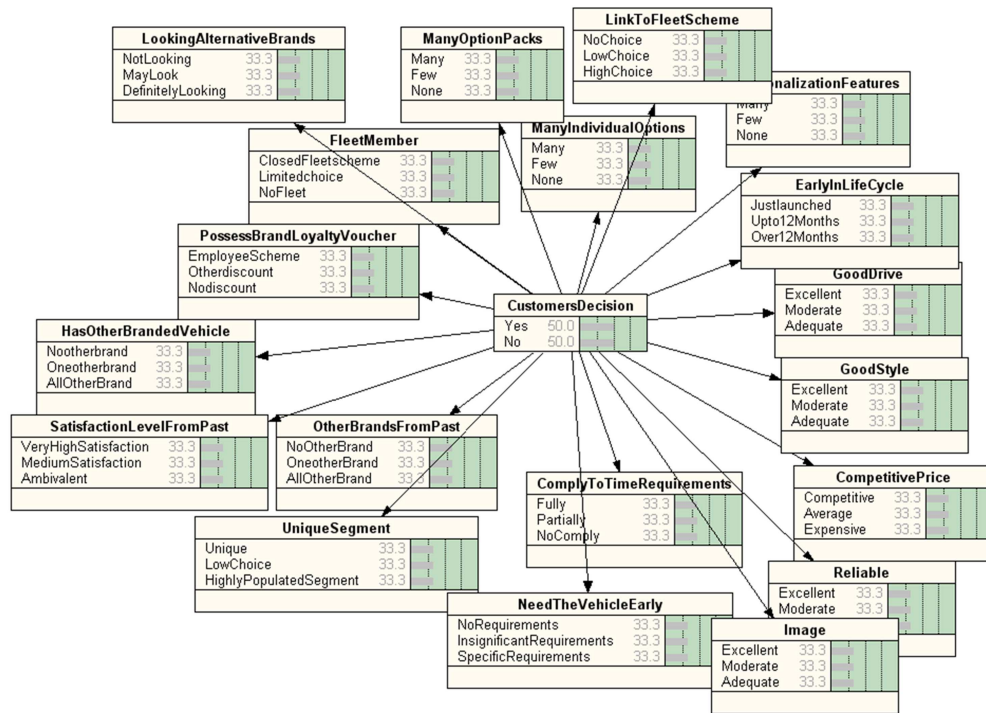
LookingAlternativeBrands
NotLooking 33.3
MayLook 33.3
DefinitelyLooking 33.3

ManyOptionPacks
Many 33.3
Few 33.3
None 33.3

LinkToFleetScheme
NoChoice 33.3
LowChoice 33.3
HighChoice 33.3

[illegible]nalizationFeatures
Many 33.3
Few 33.3
None 33.3

FleetMember
ClosedFleetscheme 33.3
Limitedchoice 33.3
NoFleet 33.3

ManyIndividualOptions
Many 33.3
Few 33.3
None 33.3

EarlyInLifeCycle
Justlaunched 33.3
Upto12Months 33.3
Over12Months 33.3

PossessBrandLoyaltyVoucher
EmployeeScheme 33.3
Otherdiscount 33.3
Nodiscount 33.3

GoodDrive
Excellent 33.3
Moderate 33.3
Adequate 33.3

CustomersDecision
Yes 50.0
No 50.0

HasOtherBrandedVehicle
Nootherbrand 33.3
Oneotherbrand 33.3
AllOtherBrand 33.3

GoodStyle
Excellent 33.3
Moderate 33.3
Adequate 33.3

SatisfactionLevelFromPast
VeryHighSatisfaction 33.3
MediumSatisfaction 33.3
Ambivalent 33.3

OtherBrandsFromPast
NoOtherBrand 33.3
OneotherBrand 33.3
AllOtherBrand 33.3

CompetitivePrice
Competitive 33.3
Average 33.3
Expensive 33.3

ComplyToTimeRequirements
Fully 33.3
Partially 33.3
NoComply 33.3

UniqueSegment
Unique 33.3
LowChoice 33.3
HighlyPopulatedSegment 33.3

Reliable
Excellent 33.3
Moderate 33.3

NeedTheVehicleEarly
NoRequirements 33.3
InsignificantRequirements 33.3
SpecificRequirements 33.3

Image
Excellent 33.3
Moderate 33.3
Adequate 33.3